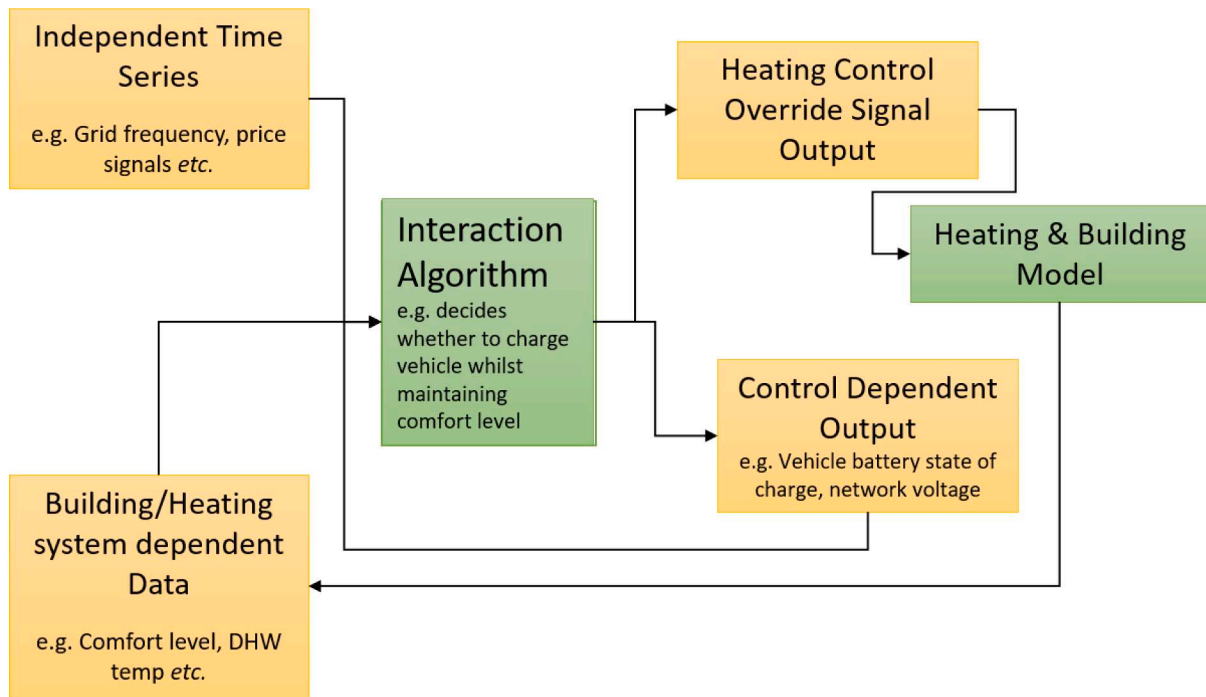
Independent Time Series

e.g. Grid frequency, price signals *etc.*

Interaction Algorithm

e.g. decides whether to charge vehicle whilst maintaining comfort level

Heating Control Override Signal Output

Heating & Building Model

Control Dependent Output

e.g. Vehicle battery state of charge, network voltage

Building/Heating system dependent Data

e.g. Comfort level, DHW temp *etc.*